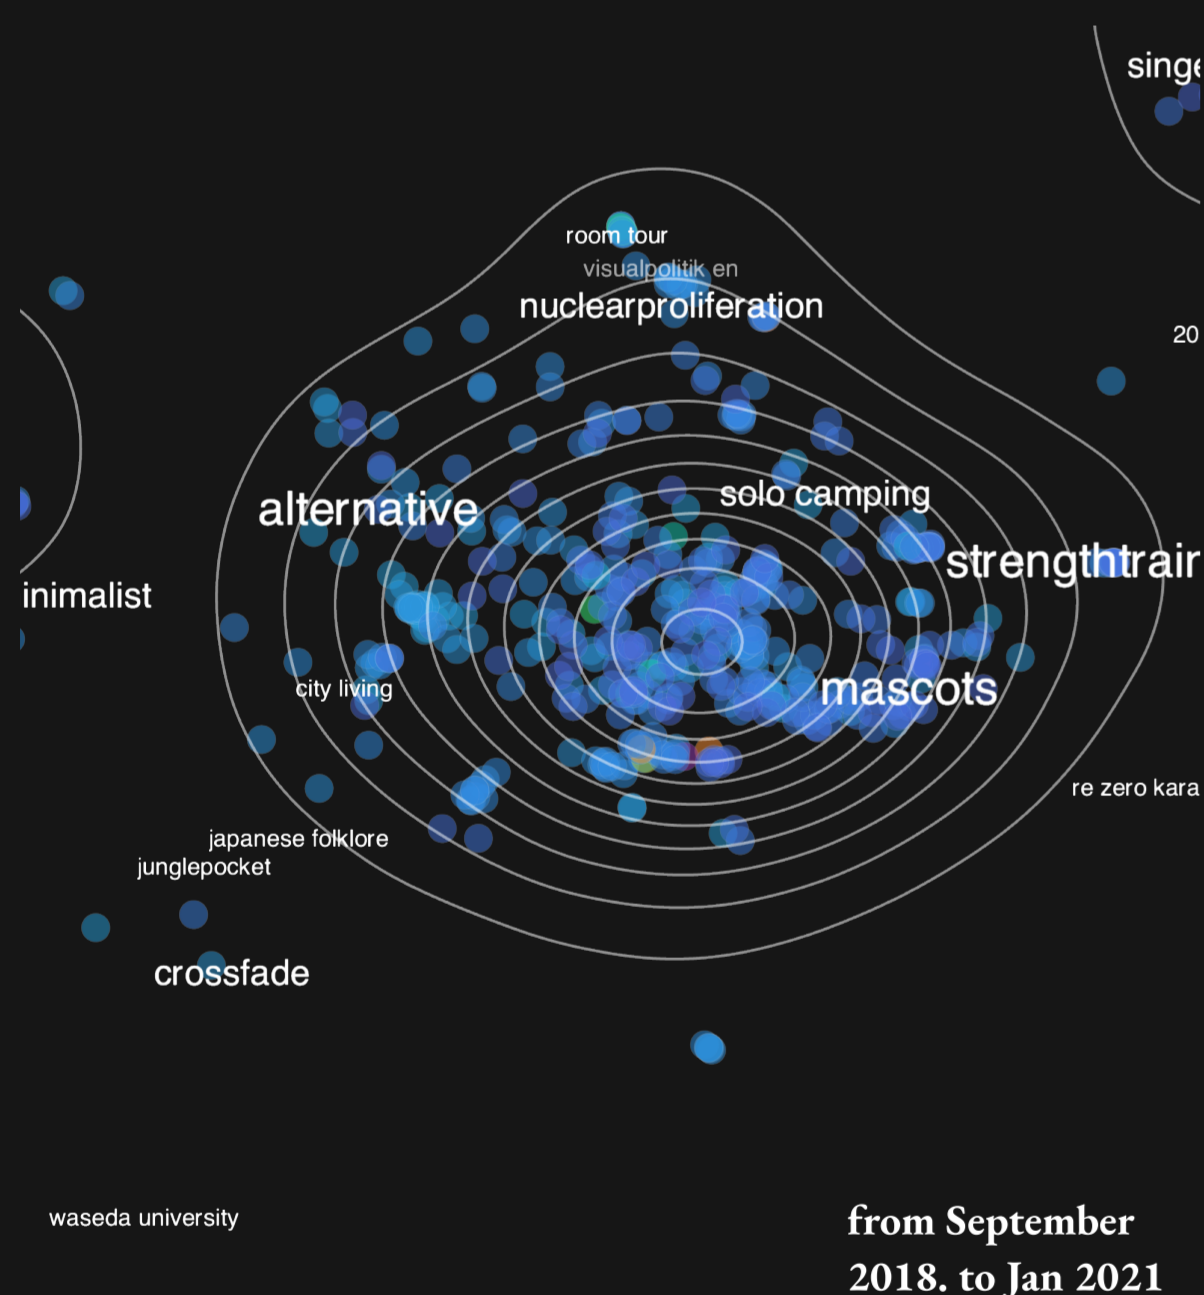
singe

room tour
visualpolitik en
nuclearproliferation

20

alternative
solo camping
strengthtrair
inimalist

city living
mascots

re zero kara

japanese folklore
junglepocket

crossfade

waseda university

from September 2018. to Jan 2021